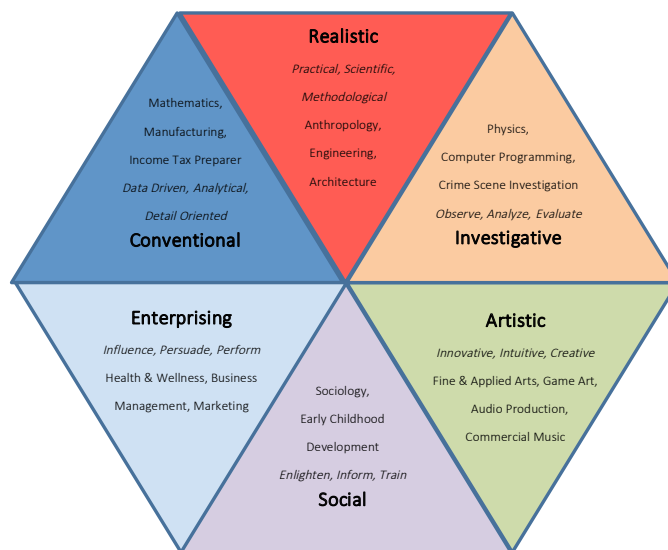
Realistic

Practical, Scientific, Methodological

Anthropology, Engineering, Architecture

Mathematics, Manufacturing, Income Tax Preparer

Data Driven, Analytical, Detail Oriented

Conventional

Physics, Computer Programming, Crime Scene Investigation

Observe, Analyze, Evaluate

Investigative

Enterprising

Influence, Persuade, Perform

Health & Wellness, Business Management, Marketing

Artistic

Innovative, Intuitive, Creative

Fine & Applied Arts, Game Art, Audio Production, Commercial Music

Sociology, Early Childhood Development

Enlighten, Inform, Train

Social